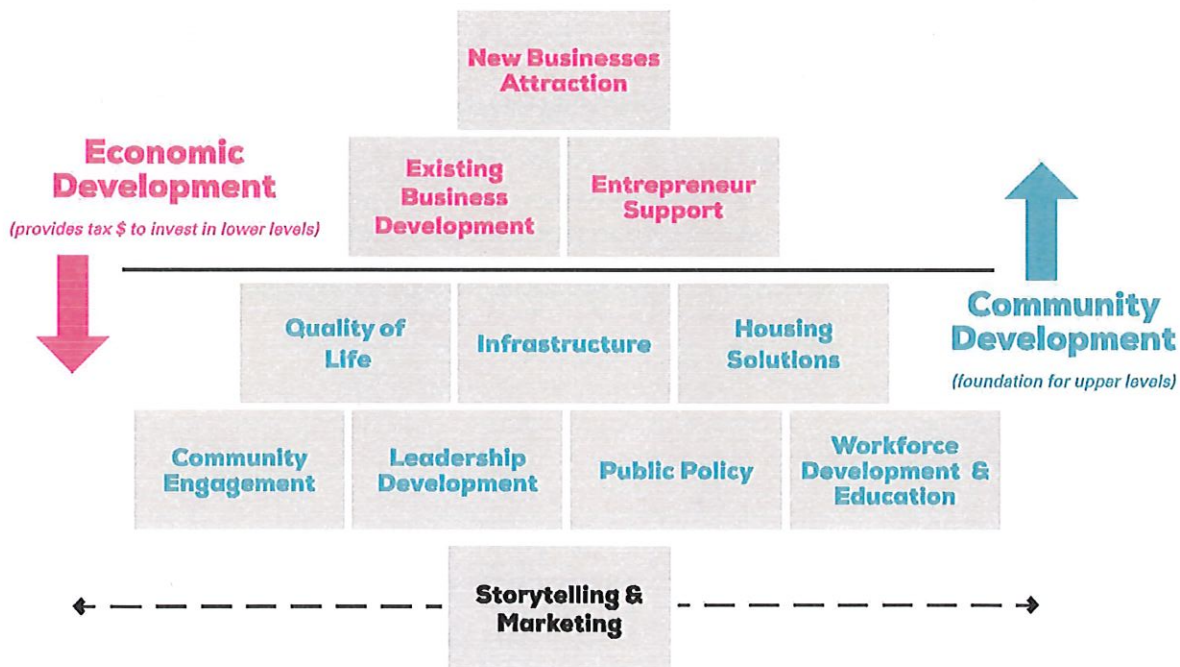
New Businesses Attraction

Economic Development

(provides tax $ to invest in lower levels)

Existing Business Development

Entrepreneur Support

Community Development

(foundation for upper levels)

Quality of Life

Infrastructure

Housing Solutions

Community Engagement

Leadership Development

Public Policy

Workforce Development & Education

Storytelling & Marketing